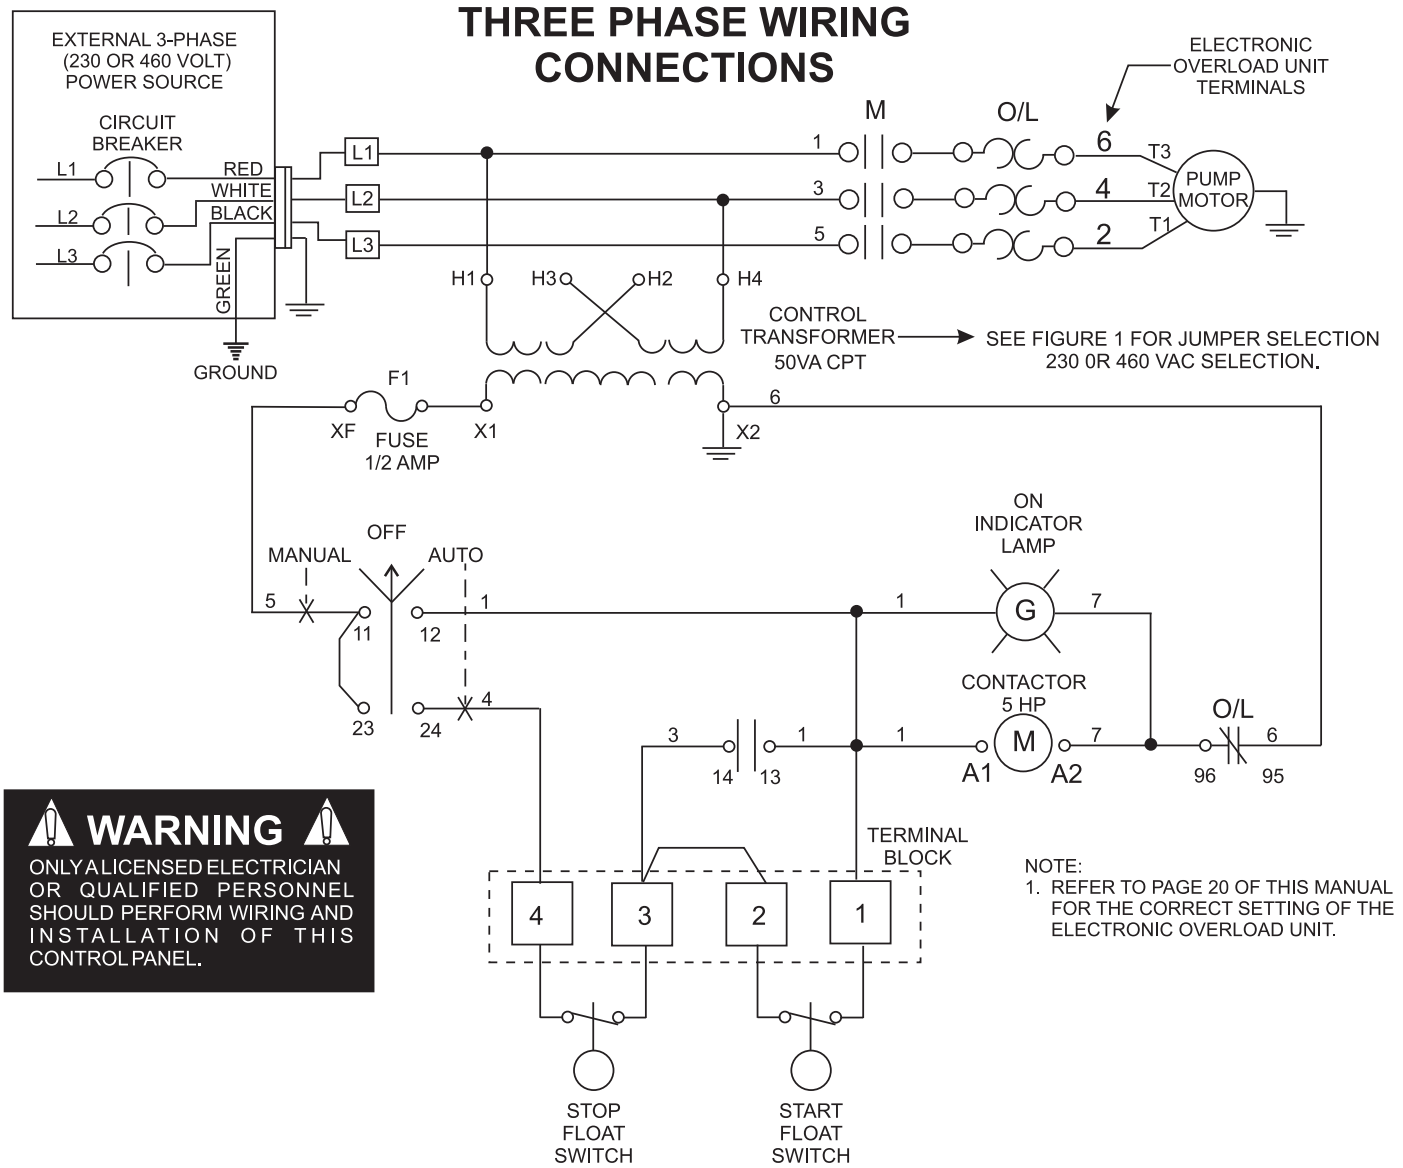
THREE PHASE WIRING CONNECTIONS

EXTERNAL 3-PHASE (230 OR 460 VOLT) POWER SOURCE

CIRCUIT BREAKER

L1
L2
L3

RED
WHITE
BLACK
GREEN

GROUND

L1
L2
L3

M

O/L

ELECTRONIC OVERLOAD UNIT TERMINALS

1
3
5

6
4
2

T3
T2
T1

PUMP MOTOR

H1
H3
H2
H4

CONTROL TRANSFORMER 50VA CPT

SEE FIGURE 1 FOR JUMPER SELECTION 230 0R 460 VAC SELECTION.

F1
XF
FUSE 1/2 AMP
X1
X2
6

OFF
MANUAL
AUTO
5
11
12
1
23
24
4

ON INDICATOR LAMP

G

1
7

CONTACTOR 5 HP

M

3
14
13
1
1
A1
A2
7

O/L
96
95
6

TERMINAL BLOCK

4
3
2
1

STOP FLOAT SWITCH

START FLOAT SWITCH

WARNING

ONLY A LICENSED ELECTRICIAN OR QUALIFIED PERSONNEL SHOULD PERFORM WIRING AND INSTALLATION OF THIS CONTROL PANEL.

NOTE:
1. REFER TO PAGE 20 OF THIS MANUAL FOR THE CORRECT SETTING OF THE ELECTRONIC OVERLOAD UNIT.